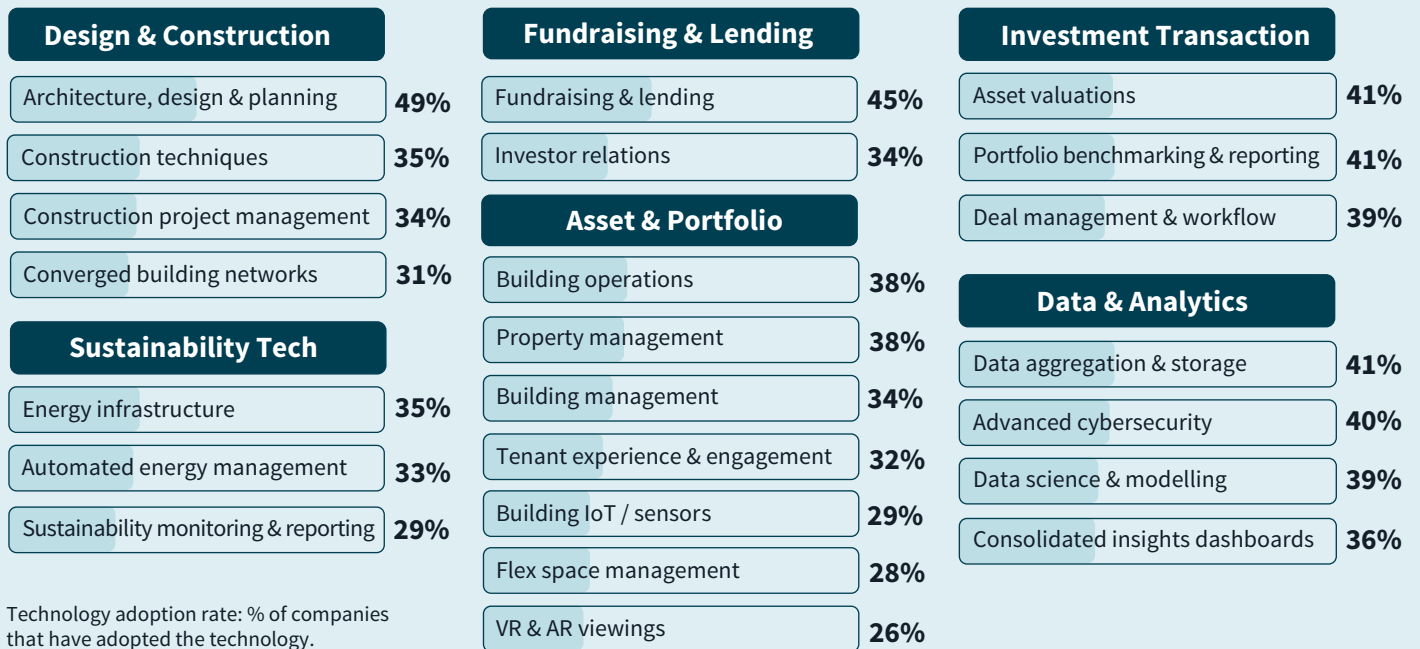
Design & Construction

| Architecture, design & planning | 49% |
|---|---|
| Construction techniques | 35% |
| Construction project management | 34% |
| Converged building networks | 31% |

Sustainability Tech

| Energy infrastructure | 35% |
|---|---|
| Automated energy management | 33% |
| Sustainability monitoring & reporting | 29% |

Technology adoption rate: % of companies that have adopted the technology.

Fundraising & Lending

| Fundraising & lending | 45% |
|---|---|
| Investor relations | 34% |

Asset & Portfolio

| Building operations | 38% |
|---|---|
| Property management | 38% |
| Building management | 34% |
| Tenant experience & engagement | 32% |
| Building IoT / sensors | 29% |
| Flex space management | 28% |
| VR & AR viewings | 26% |

Investment Transaction

| Asset valuations | 41% |
|---|---|
| Portfolio benchmarking & reporting | 41% |
| Deal management & workflow | 39% |

Data & Analytics

| Data aggregation & storage | 41% |
|---|---|
| Advanced cybersecurity | 40% |
| Data science & modelling | 39% |
| Consolidated insights dashboards | 36% |